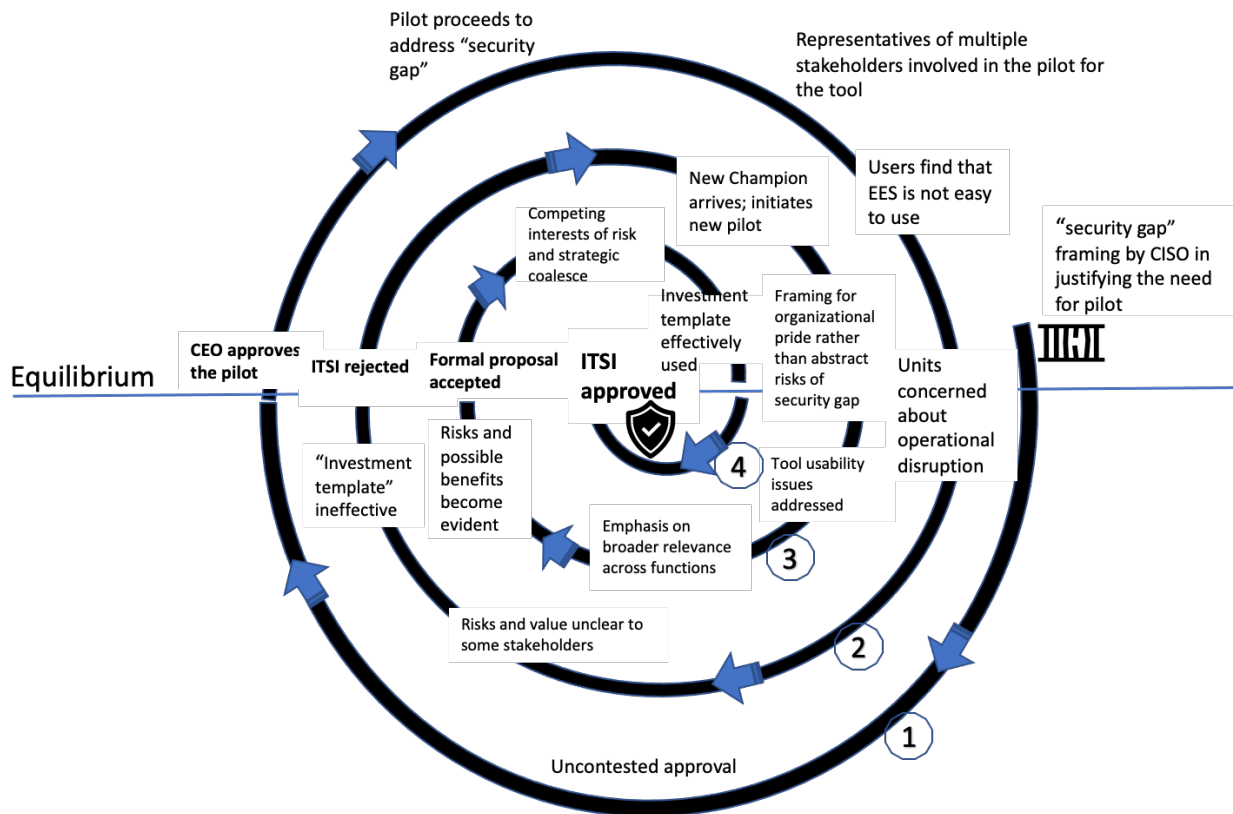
Pilot proceeds to address "security gap"

Representatives of multiple stakeholders involved in the pilot for the tool

New Champion arrives; initiates new pilot

Users find that EES is not easy to use

"security gap" framing by CISO in justifying the need for pilot

Competing interests of risk and strategic coalesce

Investment template effectively used

Framing for organizational pride rather than abstract risks of security gap

Equilibrium

CEO approves the pilot

ITSI rejected

Formal proposal accepted

ITSI approved

Units concerned about operational disruption

Risks and possible benefits become evident

"Investment template" ineffective

4

Tool usability issues addressed

Emphasis on broader relevance across functions

3

Risks and value unclear to some stakeholders

2

1

Uncontested approval